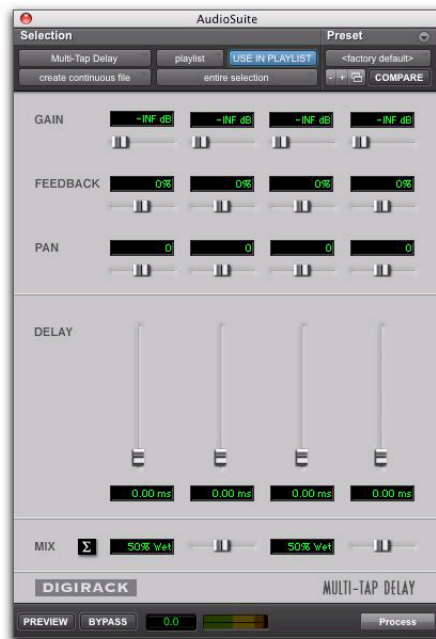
AudioSuite

Selection

Preset

Multi-Tap Delay

playlist

USE IN PLAYLIST

<factory default>

create continuous file

entire selection

- + COMPARE

GAIN

-INF dB

-INF dB

-INF dB

-INF dB

FEEDBACK

0%

0%

0%

0%

PAN

0

0

0

0

DELAY

0.00 ms

0.00 ms

0.00 ms

0.00 ms

MIX

Σ

50% Wet

50% Wet

DIGIRACK

MULTI-TAP DELAY

PREVIEW

BYPASS

0.0

Process